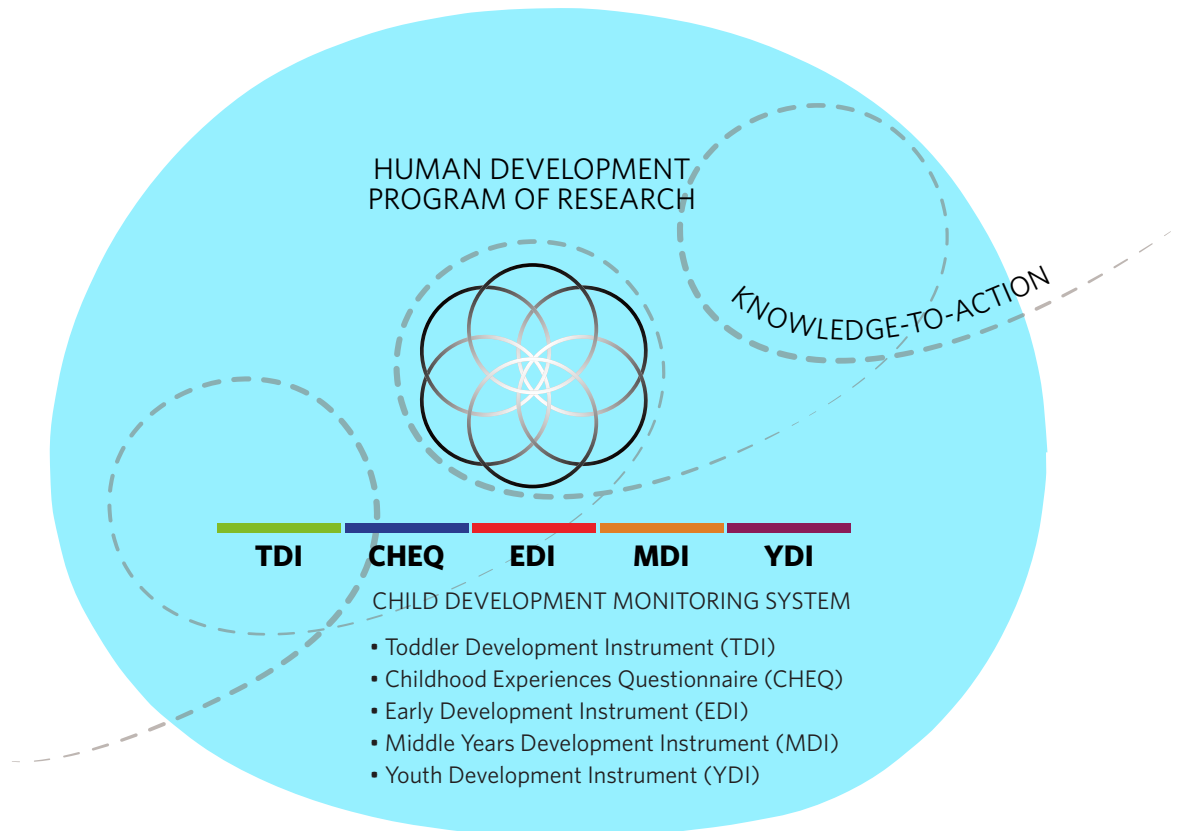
HUMAN DEVELOPMENT
PROGRAM OF RESEARCH

KNOWLEDGE-TO-ACTION

TDI CHEQ EDI MDI YDI

CHILD DEVELOPMENT MONITORING SYSTEM

• Toddler Development Instrument (TDI)
• Childhood Experiences Questionnaire (CHEQ)
• Early Development Instrument (EDI)
• Middle Years Development Instrument (MDI)
• Youth Development Instrument (YDI)